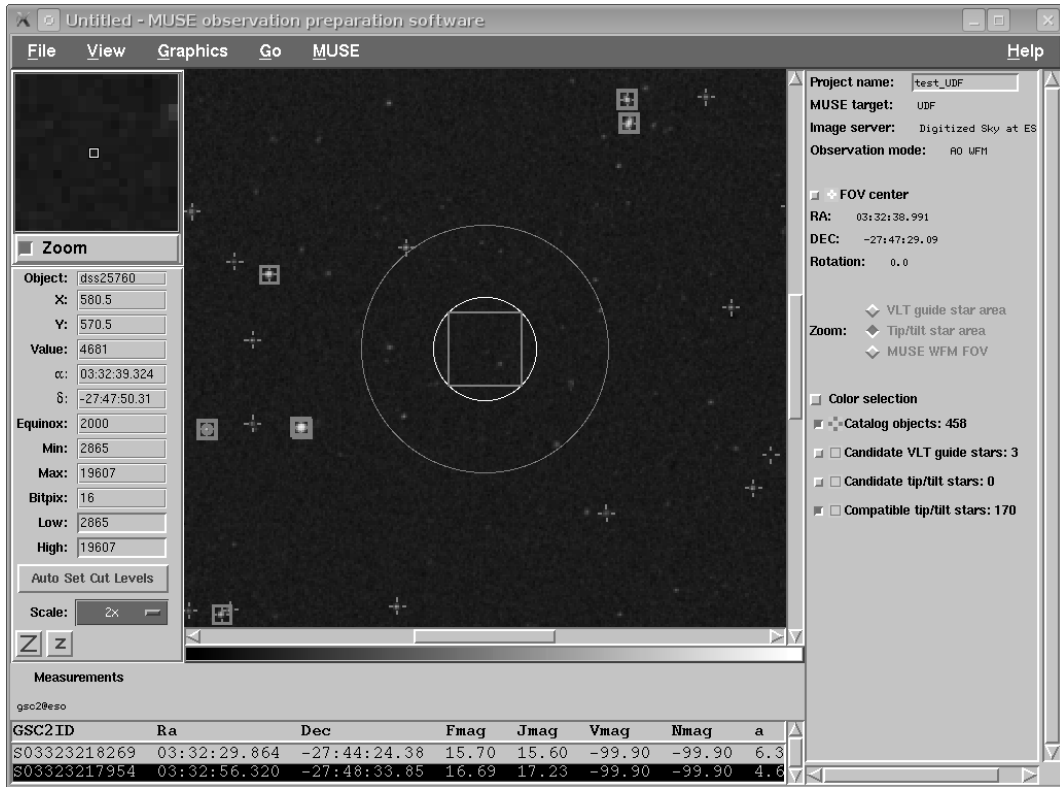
Untitled - MUSE observation preparation software

File View Graphics Go MUSE Help

Zoom

Object: dss25760
X: 580.5
Y: 570.5
Value: 4681
α: 03:32:39.324
δ: -27:47:50.31
Equinox: 2000
Min: 2865
Max: 19607
Bitpix: 16
Low: 2865
High: 19607

Auto Set Cut Levels

Scale: 2x

Z z

Project name: test_UDF
MUSE target: UDF
Image server: Digitized Sky at ES
Observation mode: AO WFM

FOV center
RA: 03:32:38.991
DEC: -27:47:29.09
Rotation: 0.0

Zoom:
VLT guide star area
Tip/tilt star area
MUSE WFM FOV

Color selection
Catalog objects: 458
Candidate VLT guide stars: 3
Candidate tip/tilt stars: 0
Compatible tip/tilt stars: 170

Measurements

gsc2@eso

| GSC2ID | Ra | Dec | Fmag | Jmag | Vmag | Nmag | a |
|---|---|---|---|---|---|---|---|
| S03323218269 | 03:32:29.864 | -27:44:24.38 | 15.70 | 15.60 | -99.90 | -99.90 | 6.3 |
| S03323217954 | 03:32:56.320 | -27:48:33.85 | 16.69 | 17.23 | -99.90 | -99.90 | 4.6 |